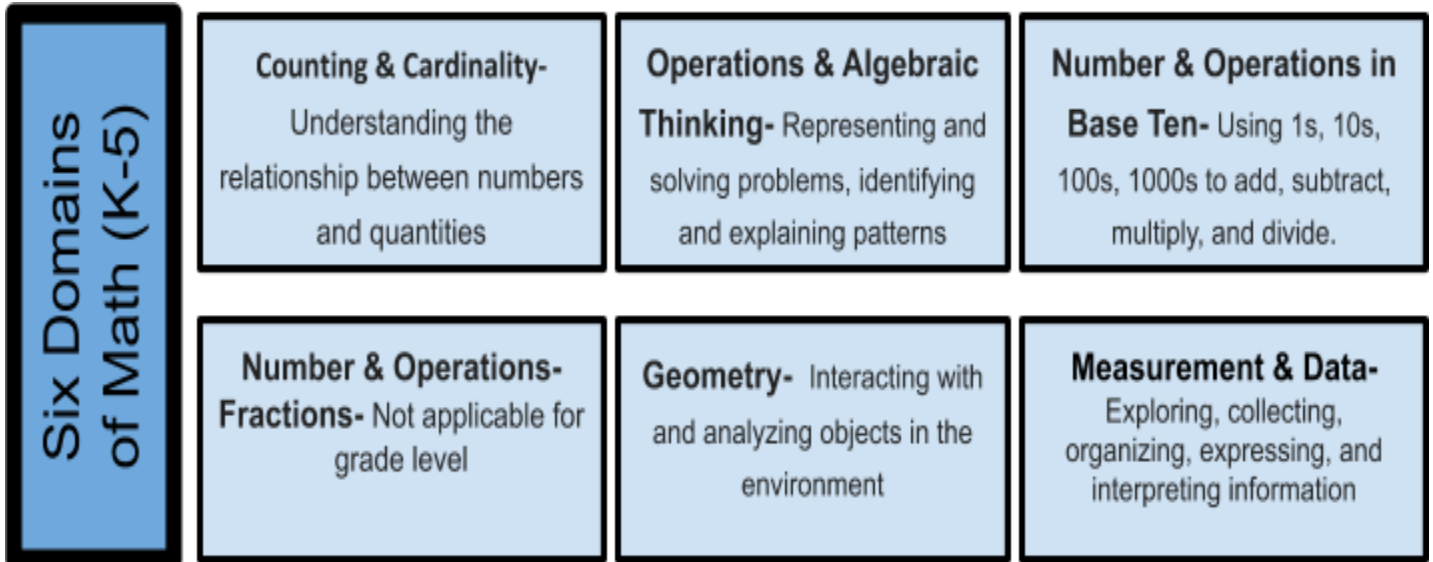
Six Domains of Math (K-5)

Counting & Cardinality- Understanding the relationship between numbers and quantities

Operations & Algebraic Thinking- Representing and solving problems, identifying and explaining patterns

Number & Operations in Base Ten- Using 1s, 10s, 100s, 1000s to add, subtract, multiply, and divide.

Number & Operations- Fractions- Not applicable for grade level

Geometry- Interacting with and analyzing objects in the environment

Measurement & Data- Exploring, collecting, organizing, expressing, and interpreting information